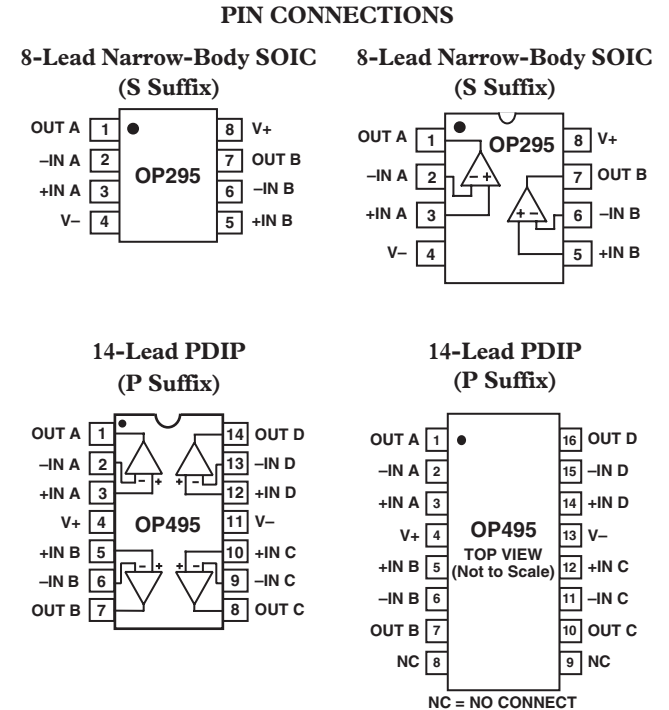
PIN CONNECTIONS

8-Lead Narrow-Body SOIC
(S Suffix)

OUT A 1
–IN A 2
+IN A 3
V– 4
OP295
8 V+
7 OUT B
6 –IN B
5 +IN B

8-Lead Narrow-Body SOIC
(S Suffix)

OUT A 1
–IN A 2
+IN A 3
V– 4
OP295
– +
+ –
8 V+
7 OUT B
6 –IN B
5 +IN B

14-Lead PDIP
(P Suffix)

OUT A 1
–IN A 2
+IN A 3
V+ 4
+IN B 5
–IN B 6
OUT B 7
– +
+ –
OP495
– +
+ –
14 OUT D
13 –IN D
12 +IN D
11 V–
10 +IN C
9 –IN C
8 OUT C

14-Lead PDIP
(P Suffix)

OUT A 1
–IN A 2
+IN A 3
V+ 4
+IN B 5
–IN B 6
OUT B 7
NC 8
OP495
TOP VIEW
(Not to Scale)
16 OUT D
15 –IN D
14 +IN D
13 V–
12 +IN C
11 –IN C
10 OUT C
9 NC

NC = NO CONNECT